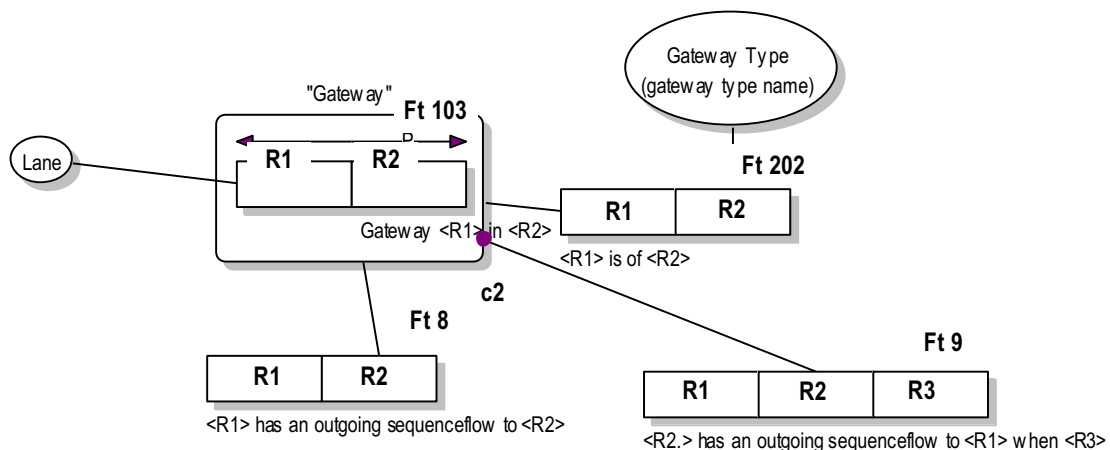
Gateway Type (gateway type name)

"Gateway"

Ft 103

P

R1

R2

Lane

Ft 202

R1

R2

Gateway <R1> in <R2>

<R1> is of <R2>

c2

Ft 8

R1

R2

<R1> has an outgoing sequenceflow to <R2>

Ft 9

R1

R2

R3

<R2.> has an outgoing sequenceflow to <R1> when <R3>